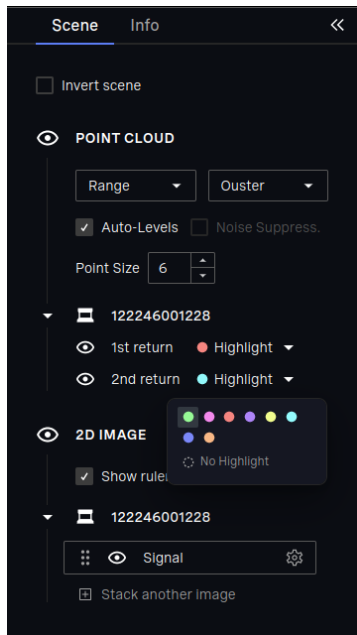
Scene Info «

Invert scene

POINT CLOUD

Range

Ouster

Auto-Levels

Noise Suppress.

Point Size 6

122246001228

1st return Highlight

2nd return Highlight

No Highlight

2D IMAGE

Show ruler

122246001228

Signal

Stack another image